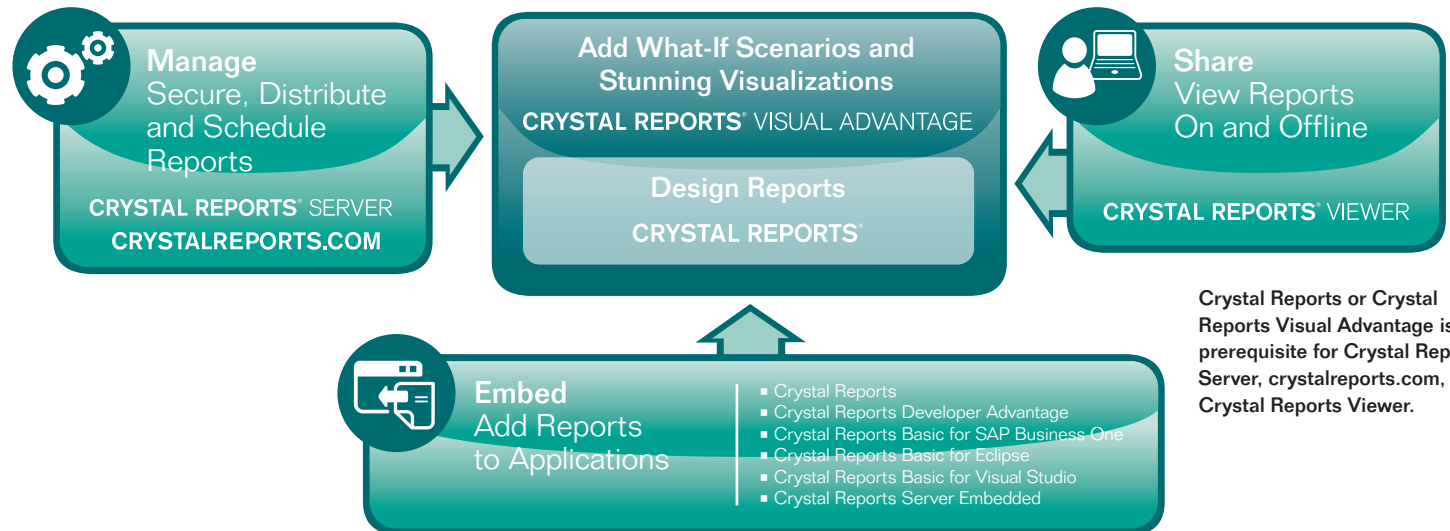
Manage
Secure, Distribute and Schedule Reports

CRYSTAL REPORTS® SERVER
CRYSTALREPORTS.COM

Add What-If Scenarios and Stunning Visualizations

CRYSTAL REPORTS® VISUAL ADVANTAGE

Design Reports

CRYSTAL REPORTS®

Share
View Reports On and Offline

CRYSTAL REPORTS® VIEWER

Crystal Reports or Crystal Reports Visual Advantage is prerequisite for Crystal Rep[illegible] Server, crystalreports.com, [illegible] Crystal Reports Viewer.

Embed
Add Reports to Applications

- Crystal Reports
- Crystal Reports Developer Advantage
- Crystal Reports Basic for SAP Business One
- Crystal Reports Basic for Eclipse
- Crystal Reports Basic for Visual Studio
- Crystal Reports Server Embedded